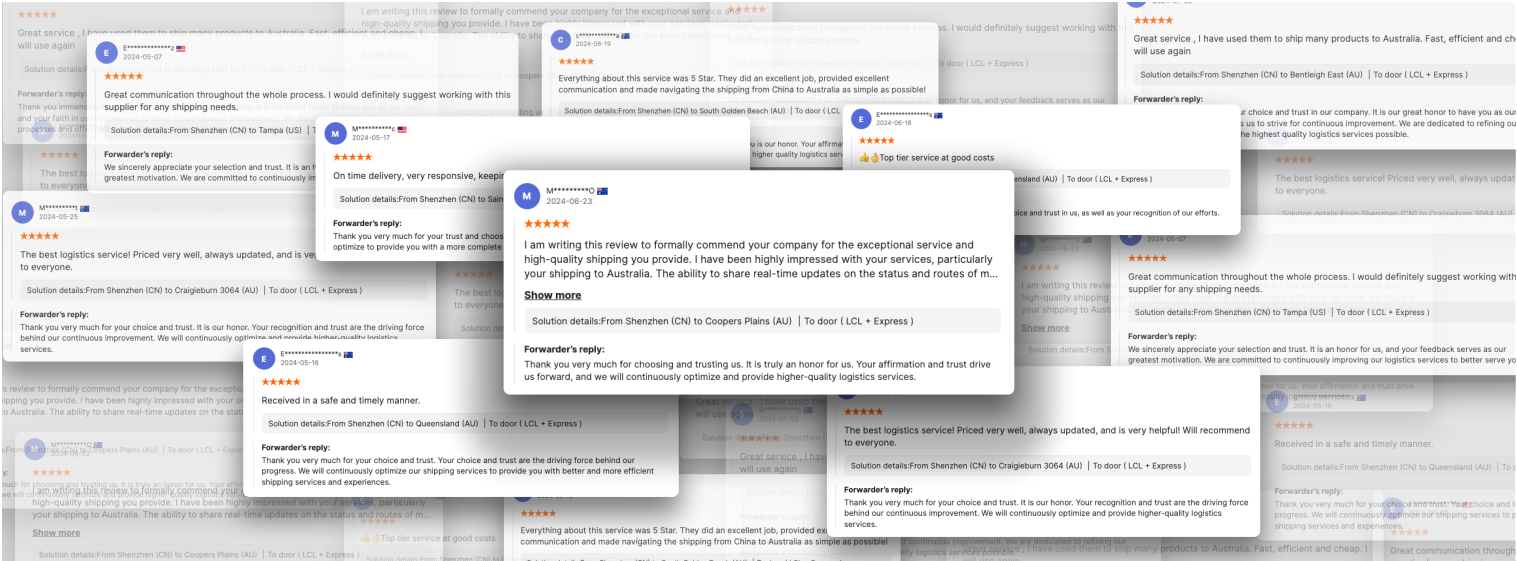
M*********O
2024-06-23
★★★★★
I am writing this review to formally commend your company for the exceptional service and high-quality shipping you provide. I have been highly impressed with your services, particularly your shipping to Australia. The ability to share real-time updates on the status and routes of m...
Show more
Solution details:From Shenzhen (CN) to Coopers Plains (AU) | To door ( LCL + Express )
Forwarder's reply:
Thank you very much for choosing and trusting us. It is truly an honor for us. Your affirmation and trust drive us forward, and we will continuously optimize and provide higher-quality logistics services.

E**************
2024-05-07
★★★★★
Great communication throughout the whole process. I would definitely suggest working with this supplier for any shipping needs.
Solution details:From Shenzhen (CN) to Tampa (US)
Forwarder's reply:
We sincerely appreciate your selection and trust. It is an honor for us, and your feedback serves as our greatest motivation. We are committed to continuously improving our logistics services to better serve you.

C**************
2024-06-19
★★★★★
Everything about this service was 5 Star. They did an excellent job, provided excellent communication and made navigating the shipping from China to Australia as simple as possible!
Solution details:From Shenzhen (CN) to South Golden Beach (AU)

M**********c
2024-05-17
★★★★★
On time delivery, very responsive, keepin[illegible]
Solution details:From Shenzhen (CN) to Sain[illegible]
Forwarder's reply:
Thank you very much for your trust and choos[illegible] optimize to provide you with a more complete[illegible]

E****************s
2024-06-18
★★★★★
👍👌Top tier service at good costs
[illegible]eensland (AU) | To door ( LCL + Express )
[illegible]ice and trust in us, as well as your recognition of our efforts.

★★★★★
Great service , I have used them to ship many products to Australia. Fast, efficient and cheap. I will use again
Solution details:From Shenzhen (CN) to Bentleigh East (AU) | To door ( LCL + Express )
Forwarder's reply:
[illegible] choice and trust in our company. It is our great honor to have you as our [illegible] are dedicated to refining our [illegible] the highest quality logistics services possible.

M*********
2024-05-25
★★★★★
The best logistics service! Priced very well, always updated, and is very helpful! Will recommend to everyone.
Solution details:From Shenzhen (CN) to Craigieburn 3064 (AU) | To door ( LCL + Express )
Forwarder's reply:
Thank you very much for your choice and trust. It is our honor. Your recognition and trust are the driving force behind our continuous improvement. We will continuously optimize and provide higher-quality logistics services.

E*****************s
2024-05-16
★★★★★
Received in a safe and timely manner.
Solution details:From Shenzhen (CN) to Queensland (AU) | To door ( LCL + Express )
Forwarder's reply:
Thank you very much for your choice and trust. Your choice and trust are the driving force behind our progress. We will continuously optimize our shipping services to provide you with better and more efficient shipping services and experiences.

★★★★★
The best logistics service! Priced very well, always updated, and is very helpful! Will recommend to everyone.
Solution details:From Shenzhen (CN) to Craigieburn 3064 (AU) | To door ( LCL + Express )
Forwarder's reply:
Thank you very much for your choice and trust. It is our honor. Your recognition and trust are the driving force behind our continuous improvement. We will continuously optimize and provide higher-quality logistics services.

2024-05-07
★★★★★
Great communication throughout the whole process. I would definitely suggest working with this supplier for any shipping needs.
Solution details:From Shenzhen (CN) to Tampa (US) | To door ( LCL + Express )
Forwarder's reply:
We sincerely appreciate your selection and trust. It is an honor for us, and your feedback serves as our greatest motivation. We are committed to continuously improving our logistics services to better serve yo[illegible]

M*********O
I am writing this review to formally commend your company for the exceptional service and high-quality shipping you provide. I have been highly impressed with your services, particularly your shipping to Australia. The ability to share real-time updates on the status and routes of m...
Show more
Solution details:From Shenzhen (CN) to Coopers Plains (AU) | To door ( LCL + Express )
Top tier service at good costs
Everything about this service was 5 Star. They did an excellent job, provided excellent communication and made navigating the shipping from China to Australia as simple as possible!
Received in a safe and timely manner.
Solution details:From Shenzhen (CN) to Queensland (AU) | To door ( LCL + Express )
Great communication through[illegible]